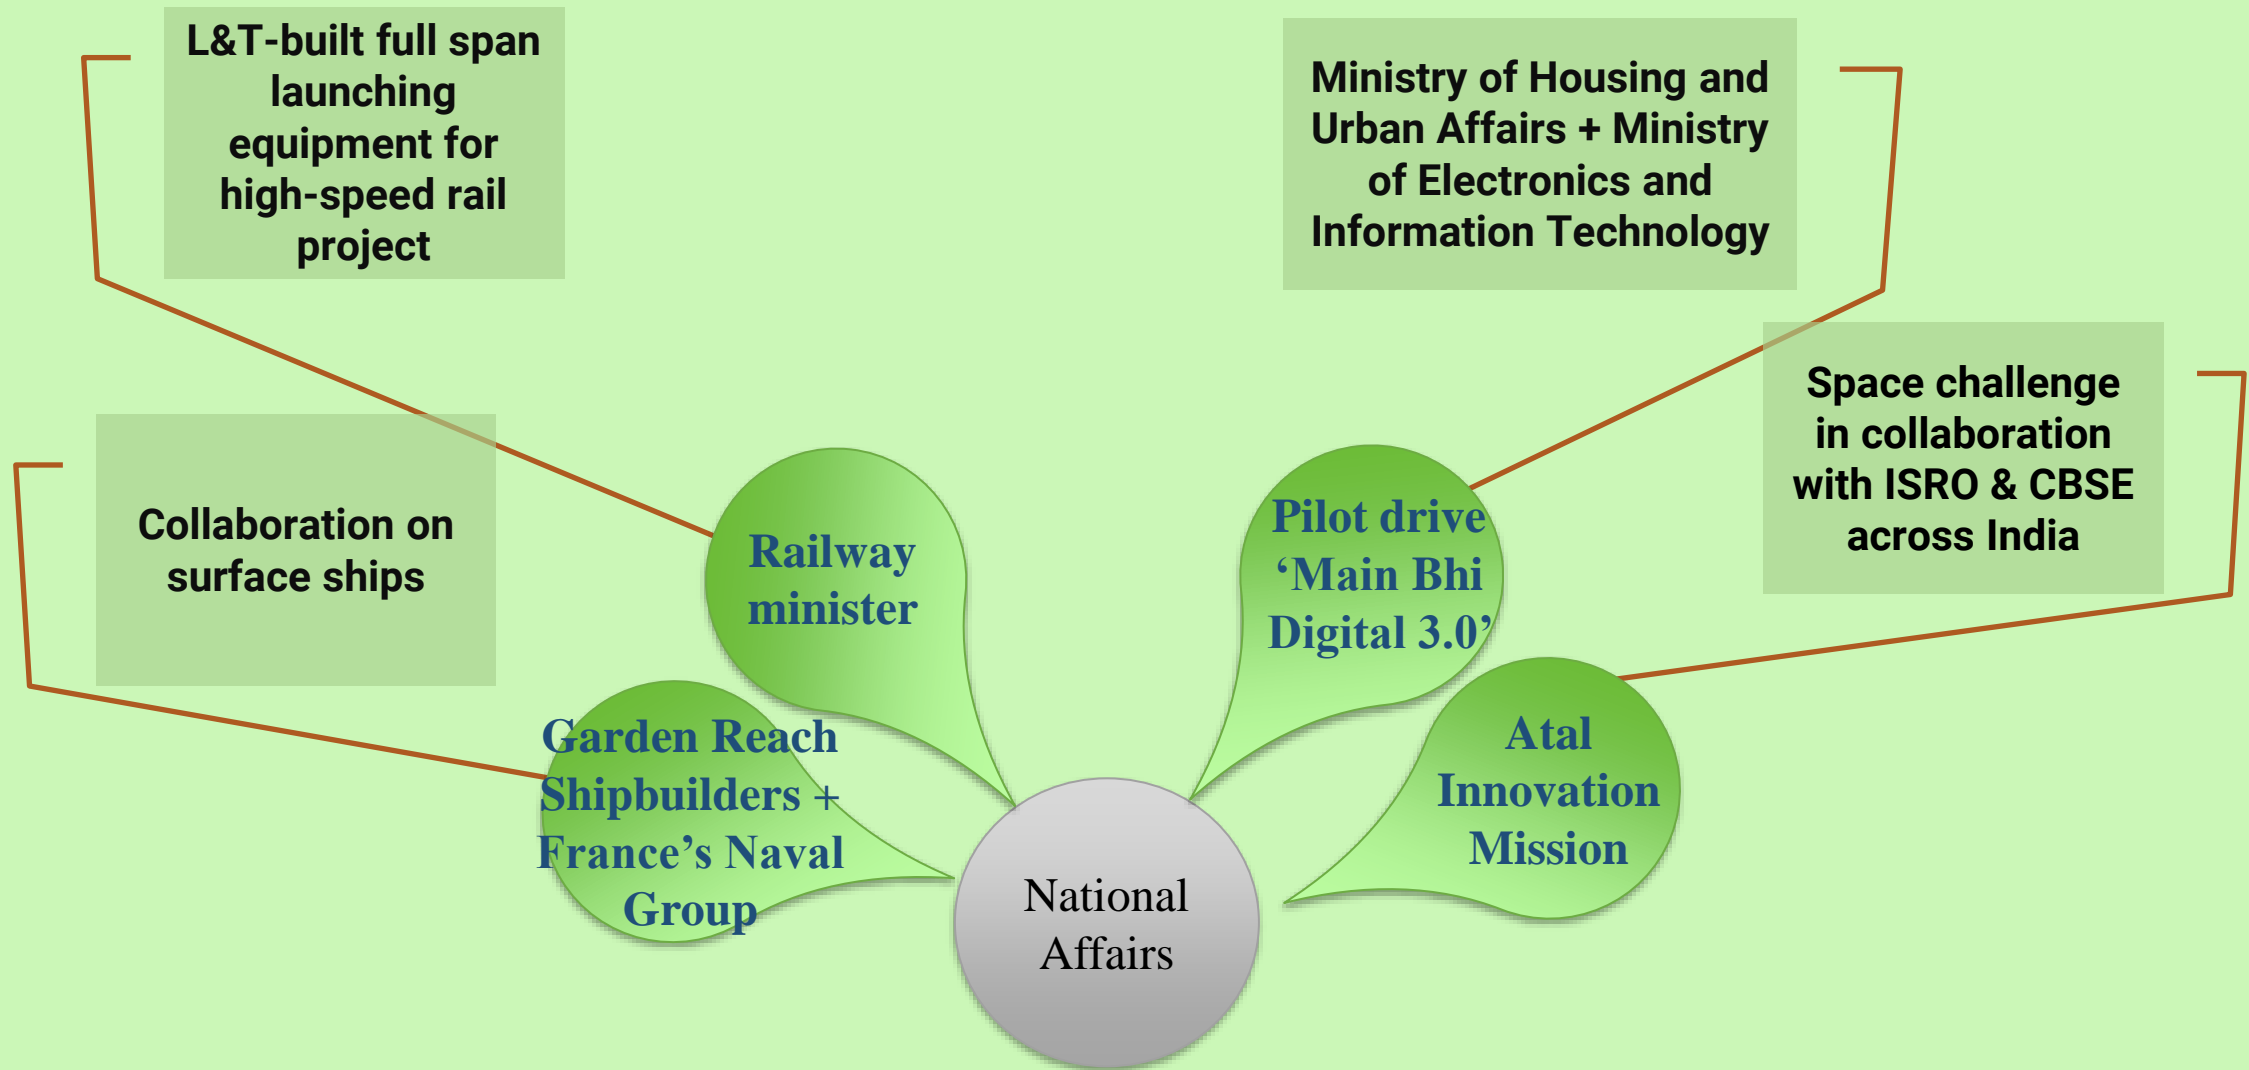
L&T-built full span launching equipment for high-speed rail project

Ministry of Housing and Urban Affairs + Ministry of Electronics and Information Technology

Space challenge in collaboration with ISRO & CBSE across India

Collaboration on surface ships

Railway minister

Pilot drive 'Main Bhi Digital 3.0'

Garden Reach Shipbuilders + France's Naval Group

Atal Innovation Mission

National Affairs